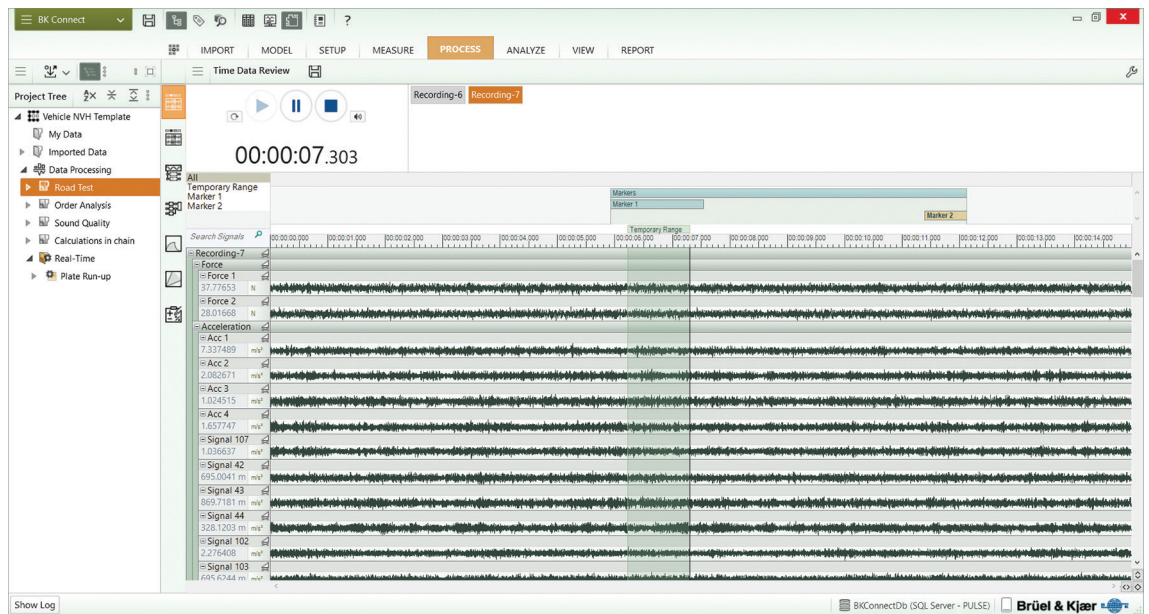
BK Connect

?

IMPORT MODEL SETUP MEASURE PROCESS ANALYZE VIEW REPORT

Time Data Review

Project Tree

Vehicle NVH Template
My Data
Imported Data
Data Processing
Road Test
Order Analysis
Sound Quality
Calculations in chain
Real-Time
Plate Run-up

00:00:07.303

Recording-6 Recording-7

All
Temporary Range
Marker 1
Marker 2

Markers
Marker 1
Marker 2
Temporary Range

Search Signals

00:00:00.000 00:00:01.000 00:00:02.000 00:00:03.000 00:00:04.000 00:00:05.000 00:00:06.000 00:00:07.000 00:00:08.000 00:00:09.000 00:00:10.000 00:00:11.000 00:00:12.000 00:00:13.000 00:00:14.000

Recording-7
Force
Force 1
37.77653 N
Force 2
28.01668 N
Acceleration
Acc 1
7.337489 m/s²
Acc 2
2.082671 m/s²
Acc 3
1.024515 m/s²
Acc 4
1.657747 m/s²
Signal 107
1.036637 m/s²
Signal 42
695.0041 m m/s²
Signal 43
869.7181 m m/s²
Signal 44
328.1203 m m/s²
Signal 102
2.276408 m/s²
Signal 103
695.6244 m m/s²

Show Log

BKConnectDb (SQL Server - PULSE)

Brüel & Kjær